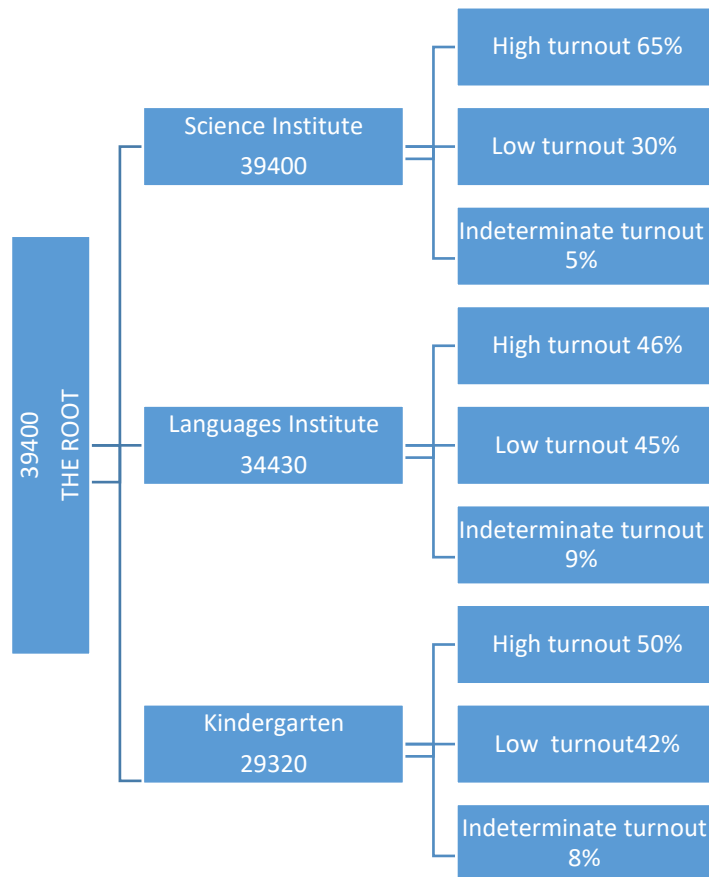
39400
THE ROOT

Science Institute
39400

High turnout 65%

Low turnout 30%

Indeterminate turnout 5%

Languages Institute
34430

High turnout 46%

Low turnout 45%

Indeterminate turnout 9%

Kindergarten
29320

High turnout 50%

Low turnout42%

Indeterminate turnout 8%